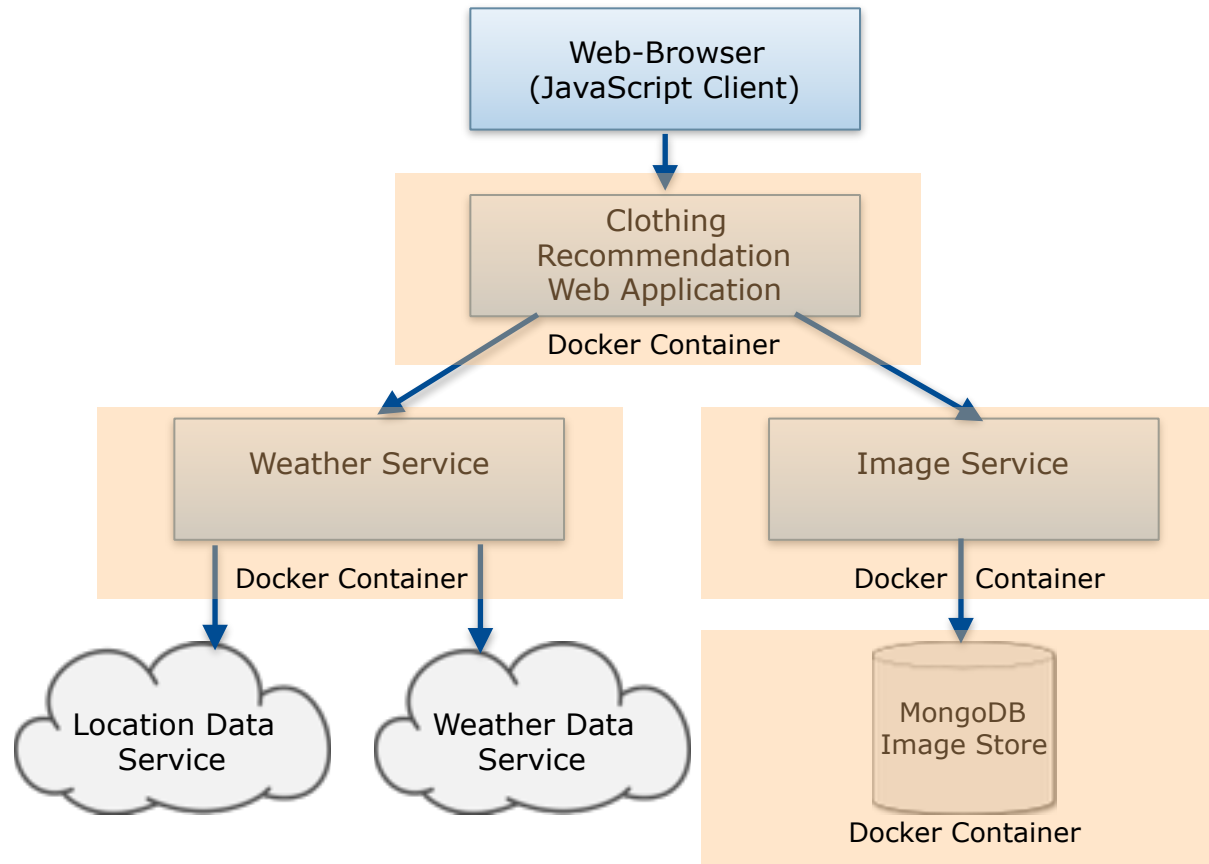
Web-Browser
(JavaScript Client)

Clothing Recommendation Web Application

Docker Container

Weather Service

Docker Container

Image Service

Docker Container

Location Data Service

Weather Data Service

MongoDB Image Store

Docker Container